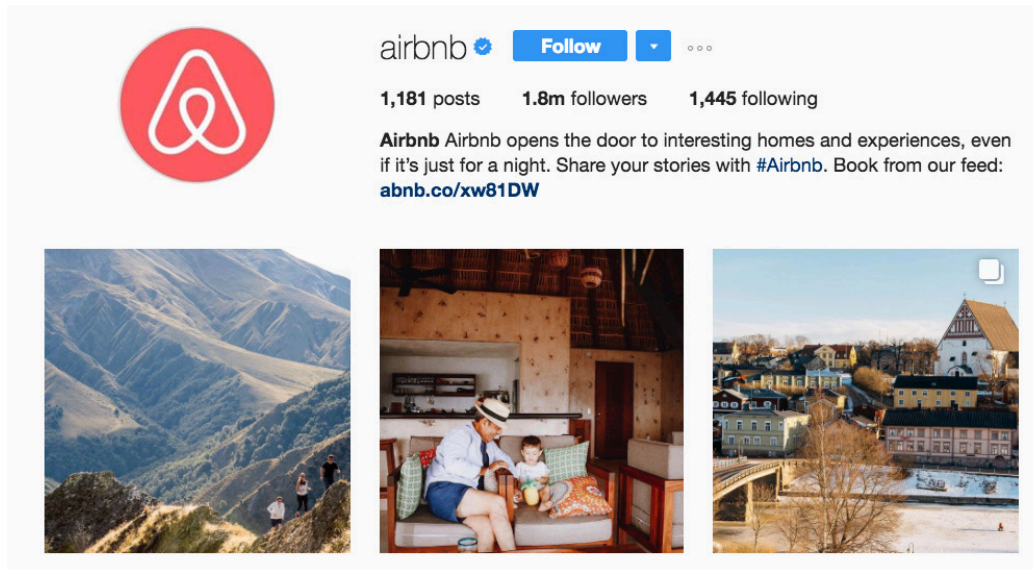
airbnb Follow

1,181 posts 1.8m followers 1,445 following

Airbnb Airbnb opens the door to interesting homes and experiences, even if it's just for a night. Share your stories with #Airbnb. Book from our feed: abnb.co/xw81DW